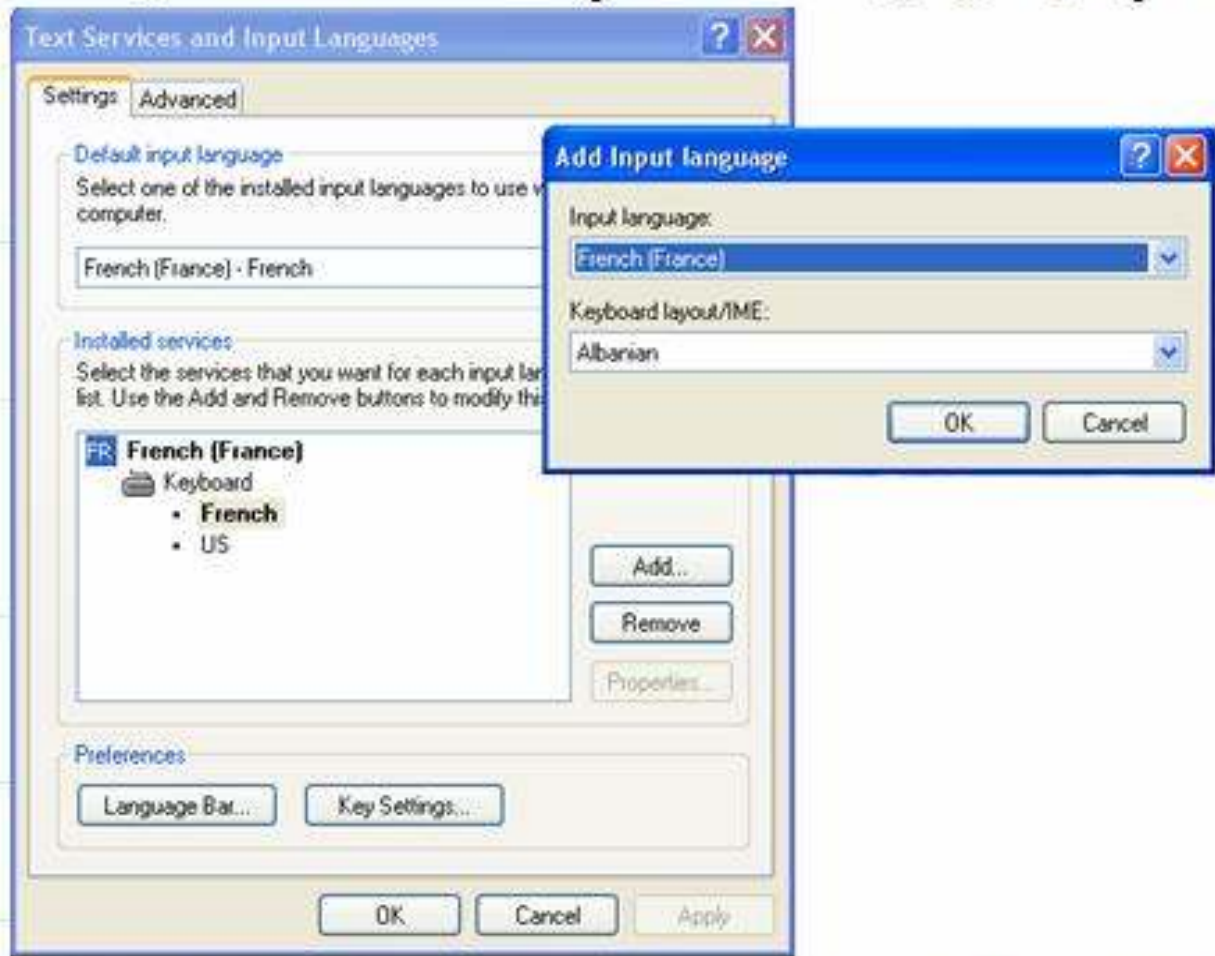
Text Services and Input Languages

Settings Advanced

Default input language

Select one of the installed input languages to use w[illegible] computer.

French (France) - French

Installed services

Select the services that you want for each input lan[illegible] list. Use the Add and Remove buttons to modify thi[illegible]

FR French (France)

Keyboard

- French
- US

Add...

Remove

Properties...

Preferences

Language Bar...

Key Settings...

OK

Cancel

Apply

Add Input language

Input language:

French (France)

Keyboard layout/IME:

Albanian

OK

Cancel